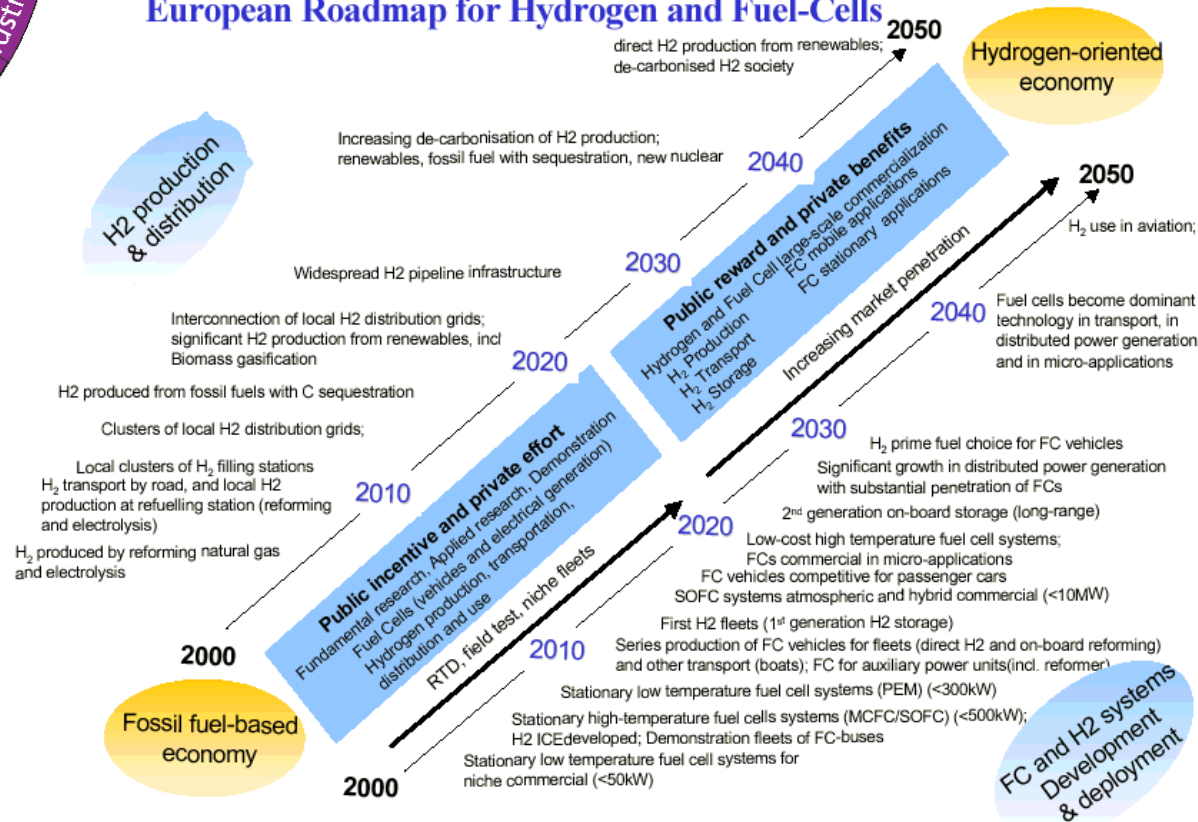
European Roadmap for Hydrogen and Fuel-Cells

2050

Hydrogen-oriented economy

direct H2 production from renewables; de-carbonised H2 society

H2 production & distribution

Increasing de-carbonisation of H2 production; renewables, fossil fuel with sequestration, new nuclear

2040

Widespread H2 pipeline infrastructure

2030

Interconnection of local H2 distribution grids; significant H2 production from renewables, incl Biomass gasification

2020

H2 produced from fossil fuels with C sequestration

Clusters of local H2 distribution grids;

Local clusters of $H_2$ filling stations

$H_2$ transport by road, and local H2 production at refuelling station (reforming and electrolysis)

2010

$H_2$ produced by reforming natural gas and electrolysis

2000

Fossil fuel-based economy

Public incentive and private effort

Fundamental research, Applied research, Demonstration Fuel Cells (vehicles and electrical generation) Hydrogen production, transportation, distribution and use

Public reward and private benefits

Hydrogen and Fuel Cell large-scale commercialization FC mobile applications FC stationary applications $H_2$ Production $H_2$ Transport $H_2$ Storage

Increasing market penetration

RTD, field test, niche fleets

2050

$H_2$ use in aviation;

2040

Fuel cells become dominant technology in transport, in distributed power generation and in micro-applications

2030

$H_2$ prime fuel choice for FC vehicles

Significant growth in distributed power generation with substantial penetration of FCs

2nd generation on-board storage (long-range)

2020

Low-cost high temperature fuel cell systems; FCs commercial in micro-applications

FC vehicles competitive for passenger cars

SOFC systems atmospheric and hybrid commercial (<10MW)

First H2 fleets (1st generation H2 storage)

2010

Series production of FC vehicles for fleets (direct H2 and on-board reforming) and other transport (boats); FC for auxiliary power units(incl. reformer)

Stationary low temperature fuel cell systems (PEM) (<300kW)

Stationary high-temperature fuel cells systems (MCFC/SOFC) (<500kW);

H2 ICEdeveloped; Demonstration fleets of FC-buses

Stationary low temperature fuel cell systems for niche commercial (<50kW)

2000

FC and H2 systems Development & deployment